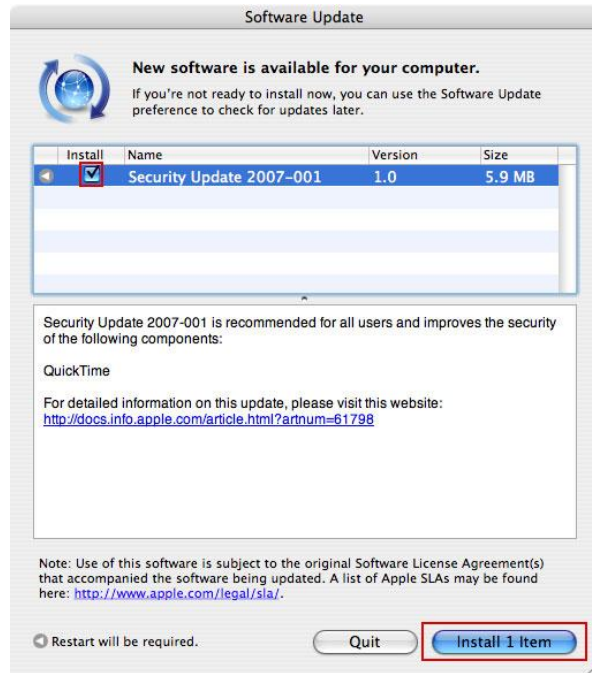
Software Update

New software is available for your computer.

If you're not ready to install now, you can use the Software Update preference to check for updates later.

| Install | Name | Version | Size |
|---|---|---|---|
| ☑ | Security Update 2007-001 | 1.0 | 5.9 MB |

Security Update 2007-001 is recommended for all users and improves the security of the following components:

QuickTime

For detailed information on this update, please visit this website:
http://docs.info.apple.com/article.html?artnum=61798

Note: Use of this software is subject to the original Software License Agreement(s) that accompanied the software being updated. A list of Apple SLAs may be found here: http://www.apple.com/legal/sla/.

Restart will be required.

Quit

Install 1 Item